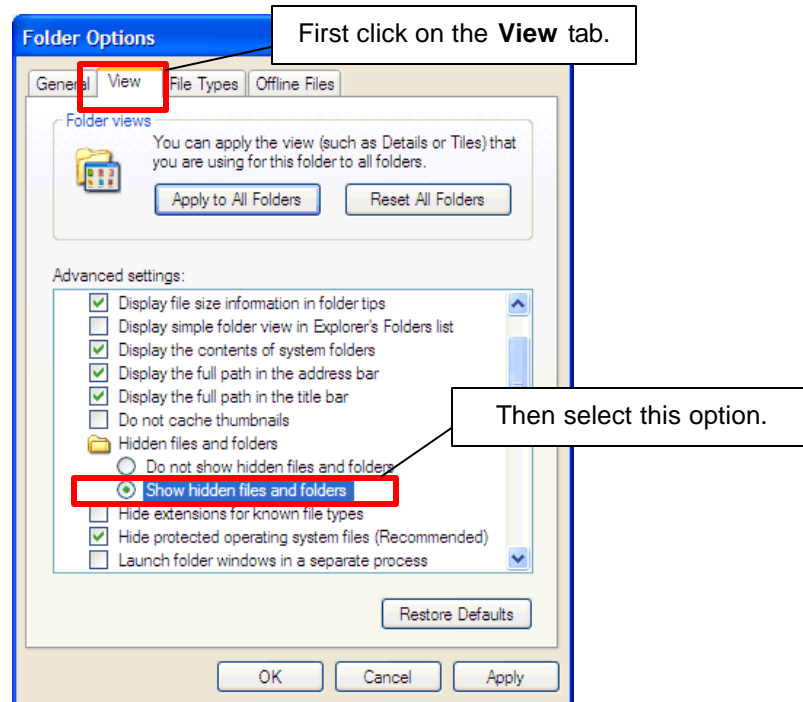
Folder Options

First click on the **View** tab.

General | View | File Types | Offline Files

Folder views

You can apply the view (such as Details or Tiles) that you are using for this folder to all folders.

Apply to All Folders

Reset All Folders

Advanced settings:

Display file size information in folder tips

Display simple folder view in Explorer's Folders list

Display the contents of system folders

Display the full path in the address bar

Display the full path in the title bar

Do not cache thumbnails

Hidden files and folders

Do not show hidden files and folders

Show hidden files and folders

Hide extensions for known file types

Hide protected operating system files (Recommended)

Launch folder windows in a separate process

Then select this option.

Restore Defaults

OK

Cancel

Apply